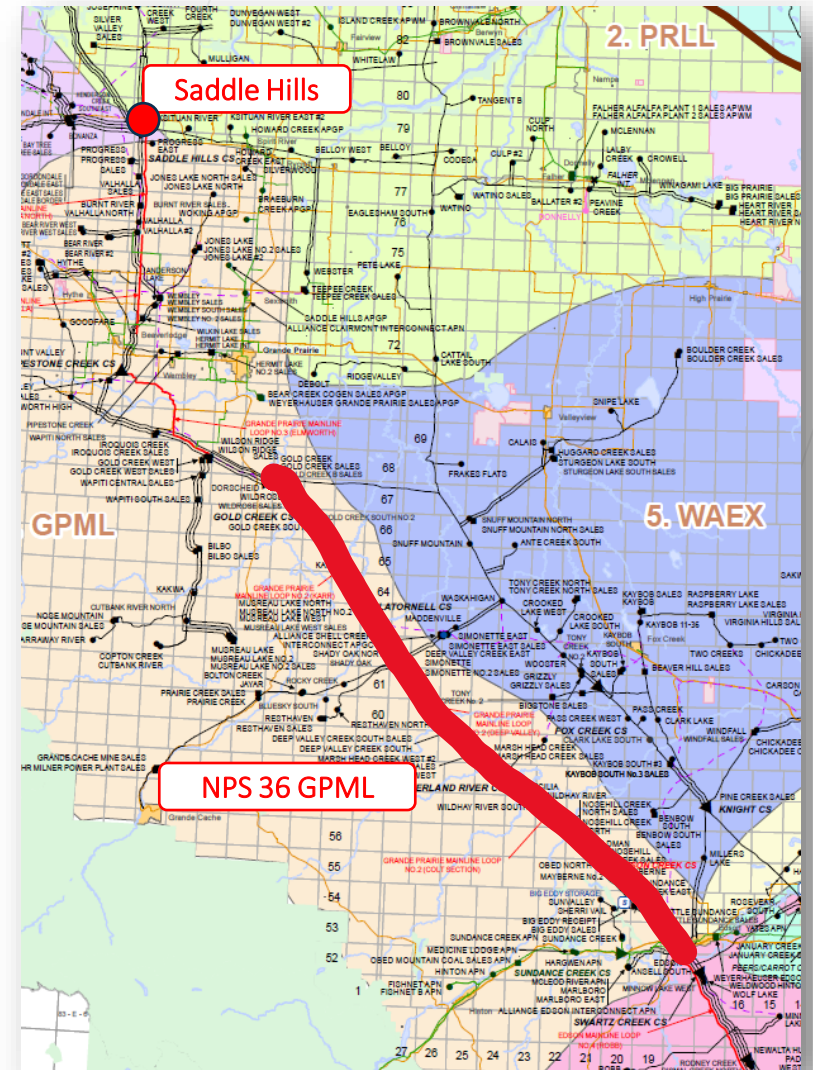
Saddle Hills

2. PRLL

GPML

5. WAEX

NPS 36 GPML

SILVER VALLEY SALES
CREEK
FOURTH CREEK
DUNVEGAN WEST
DUNVEGAN WEST #2
ISLAND CREEK APWM
BROWNVALE NORTH
BROWNVALE SALES
WHITELAW
MULLIGAN
82
80
TANGENT B
KSITUAN RIVER
KSITUAN RIVER EAST #2
HOWARD CREEK APGP
79
CULP NORTH
MCLENNAN
FALHER ALFALFA PLANT 1 SALES APWM
FALHER ALFALFA PLANT 2 SALES APWM
SADDLE HILLS CS
PROGRESS
PROGRESS EAST
BELLOY WEST
BELLOY
CODESA
CULP #2
LALBY CREEK
CROWELL
VALHALLA SALES
JONES LAKE NORTH SALES
JONES LAKE NORTH
SILVERWOOD
77
WATINO WEST SALES
BALLATER #2
FALHER INT.
WINAGAMI LAKE
BIG PRAIRIE
BIG PRAIRIE SALES
HEART RIVER
BURNT RIVER
VALHALLA NORTH
BURNT RIVER SALES
WOKING APGP
BRAEBURN CREEK APGP
EAGLESHAM SOUTH
76
WATINO
PEAVINE CREEK
BEAR RIVER
BEAR RIVER #2
JONES LAKE
JONES LAKE NO.2 SALES
JONES LAKE #2
75
PETE LAKE
WEBSTER
TEEPEE CREEK
TEEPEE CREEK SALES
HYTHE
ANDERSON
WEMBLEY
WEMBLEY SALES
WEMBLEY SOUTH SALES
WEMBLEY NO.2 SALES
SADDLE HILLS APGP
ALLIANCE CLAIRMONT INTERCONNECT APN
High Prairie
GOODFARE
WILKIN LAKE SALES
HERMIT LAKE
72
CATTAIL LAKE SOUTH
BOULDER CREEK
BOULDER CREEK SALES
PESTONE CREEK CS
HERMIT LAKE NO.2 SALES
Grande Prairie
DEBOLT
RIDGEVALLEY
BEAR CREEK COGEN SALES APGP
WEYERHAUSER GRANDE PRAIRIE SALES APGP
SNIPE LAKE
WAPITI CREEK
WAPITI NORTH SALES
GRANDE PRAIRIE MAINLINE LOOP NO.3 (ELMWORTH)
IROQUOIS CREEK
IROQUOIS CREEK SALES
WILDON RIDGE
GOLD CREEK WEST
GOLD CREEK WEST SALES
WAPITI CENTRAL SALES
WAPITI SOUTH SALES
GOLD CREEK
GOLD CREEK SALES
69
CALAIS
HUGGARD CREEK SALES
STURGEON LAKE SOUTH
68
FRAKES FLATS
DORSCHEID
67
GOLD CREEK CS
GOLD CREEK SOUTH NO.2
66
SNUFF MOUNTAIN NORTH
SNUFF MOUNTAIN NORTH SALES
SNUFF MOUNTAIN
ANTE CREEK SOUTH
BILBO
BILBO SALES
65
KAKWA
GRANDE PRAIRIE MAINLINE LOOP NO.2 (KARR)
MUSREAU LAKE NORTH
MUSREAU LAKE WEST SALES
64
WASKAHIGAN
TONY CREEK NORTH
TONY CREEK NORTH SALES
CROOKED LAKE WEST
KAYBOB SALES
KAYBOB
RASPBERRY LAKE
RASPBERRY LAKE SALES
VIRGINIA HILLS SALES
CUTBANK RIVER NORTH
NOSE MOUNTAIN
MOUNTAIN SALES
ARRAWAY RIVER
ALLIANCE SHELL CREEK INTERCONNECT APGP
LATORNELL CS
MADDENVILLE
SIMONETTE EAST
SIMONETTE EAST SALES
DEER VALLEY CREEK EAST
SIMONETTE SOUTH NO.2 SALES
CROOKED LAKE SOUTH
KAYBOB SOUTH
TWO CREEKS
CHICKADEE
COPTON CREEK
CUTBANK RIVER
MUSREAU LAKE
MUSREAU LAKE NO.2 SALES
BOLTON CREEK
SHADY OAK
ROCKY CREEK
61
WOOSTER
GRIZZLY
GRIZZLY SALES
BEAVER HILL SALES
PRAIRIE CREEK SALES
PRAIRIE CREEK
BLUESKY SOUTH
TONY CREEK No.2
BIGSTONE SALES
PASS CREEK
CARSON
REDTHAVEN
60
REDTHAVEN NORTH
REDTHAVEN SALES
DEEP VALLEY CREEK SOUTH SALES
DEEP VALLEY CREEK SOUTH
GRANDE PRAIRIE MAINLINE LOOP NO.2 (DEEP VALLEY)
PASS CREEK WEST
CLARK LAKE
FOX CREEK CS
WINDFALL
WINDFALL SALES
CHICKADEE
GRANDE CACHE MINE SALES
H.R MILNER POWER PLANT SALES
MARSH HEAD CREEK WEST #2
MARSH HEAD CREEK SALES
MARSH HEAD CREEK
KAYBOB SOUTH No.3 SALES
ERLAND RIVER CS
WILDHAY RIVER SOUTH
PINE CREEK SALES
KNIGHT CS
Grande Cache
NOSEHILL CREEK
NOSEHILL CREEK NORTH SALES
BENBOW
BENBOW SOUTH
BENBOW SOUTH SALES
56
MILLERS LAKE
55
GRANDE PRAIRIE MAINLINE LOOP NO.2 (COLT SECTION)
GRANDE PRAIRIE MAINLINE LOOP
OBED NORTH
MAYBERNE No.2
54
BIG EDDY STORAGE
SUNVALLEY
CHERRI VAIL
BIG EDDY RECEIPT
BIG EDDY SALES
53
SUNDANCE CREEK APN
SUNDANCE CREEK
ROSEVEAR
JANUARY CREEK
52
MEDICINE LODGE APN
OBED MOUNTAIN COAL SALES APN
HINTON APN
HARGWEN APN
SUNDANCE CREEK CS
ANDELL SOUTH
WEYERHAEUSER EDSON
WELDWOOD HINTON
WOLF LAKE
FISHNET APN
FISHNET B APN
MCLEOD RIVER APN
MARLBORO SALES
MARLBORO EAST
ALLIANCE EDSON INTERCONNECT APN
MINNOW LAKE WEST
1
SWARTZ CREEK CS
EDSON MAINLINE LOOP NO.4 (ROBB)
16
15
27
26
25
23
22
21
20
19
RODNEY CREEK
NEWALTA